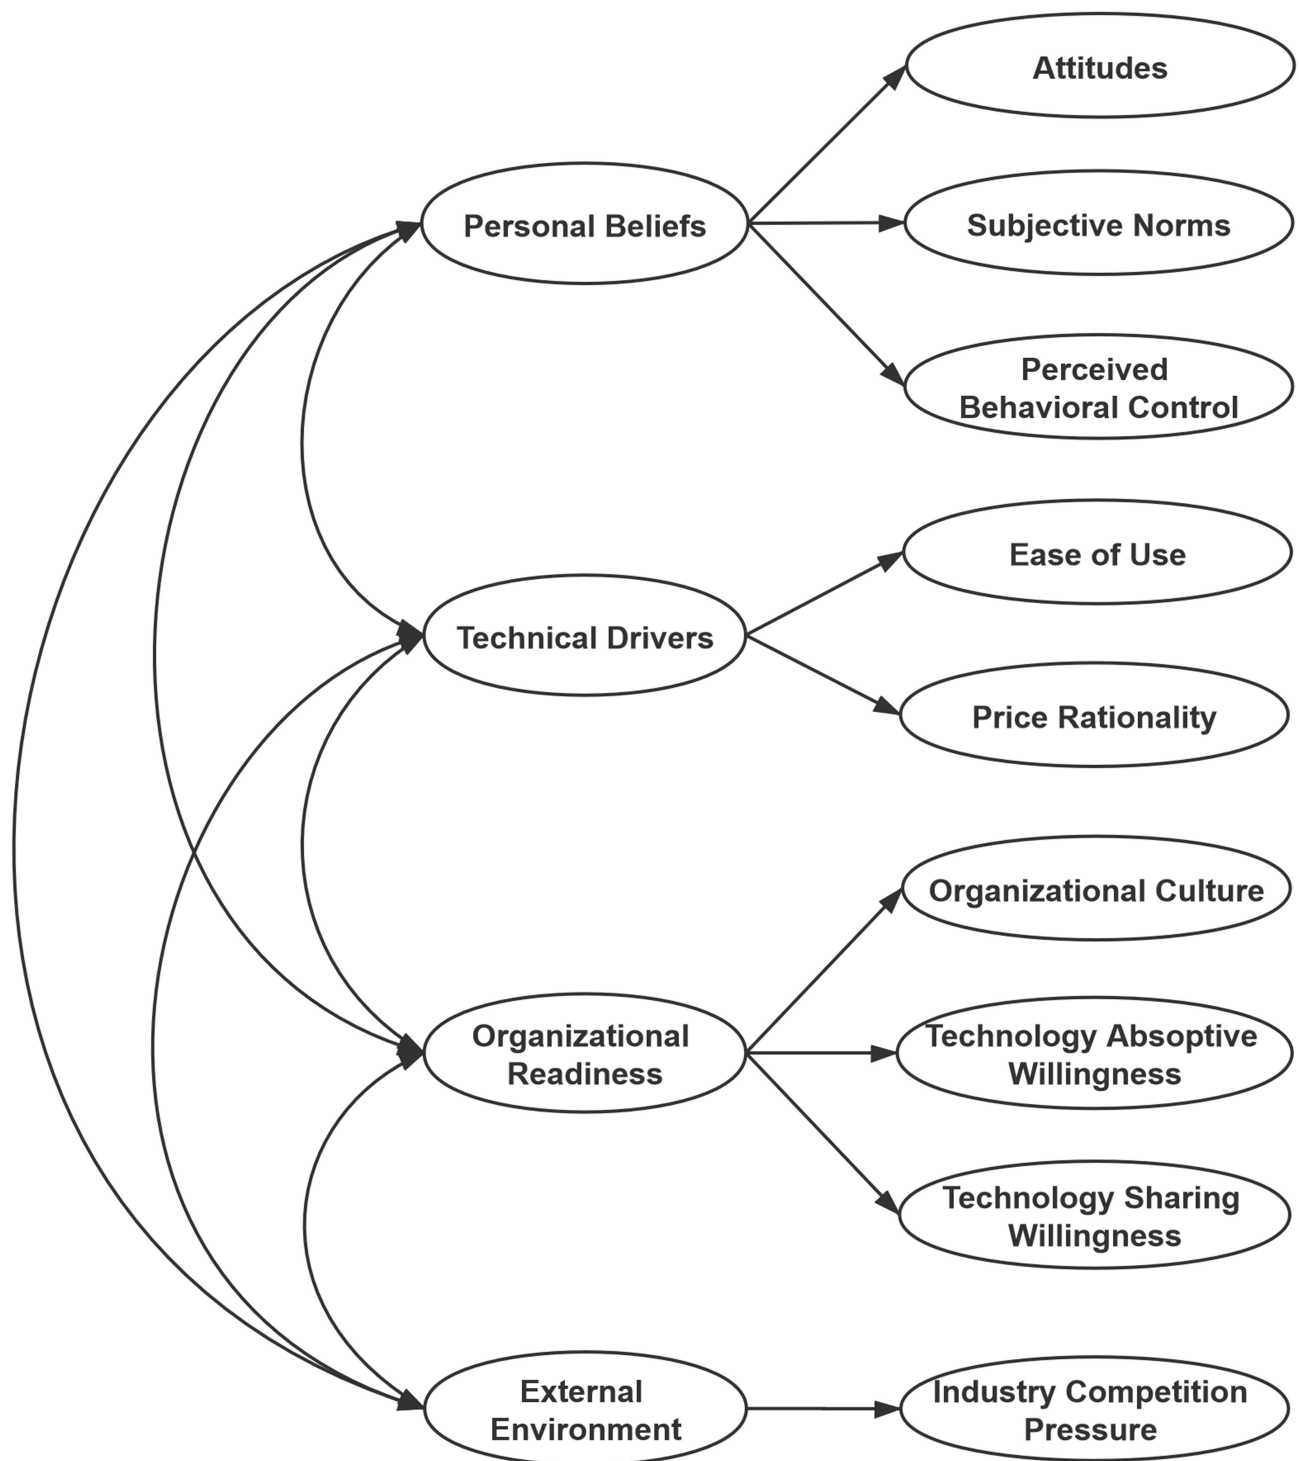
Attitudes

Personal Beliefs

Subjective Norms

Perceived Behavioral Control

Ease of Use

Technical Drivers

Price Rationality

Organizational Culture

Organizational Readiness

Technology Absoptive Willingness

Technology Sharing Willingness

External Environment

Industry Competition Pressure